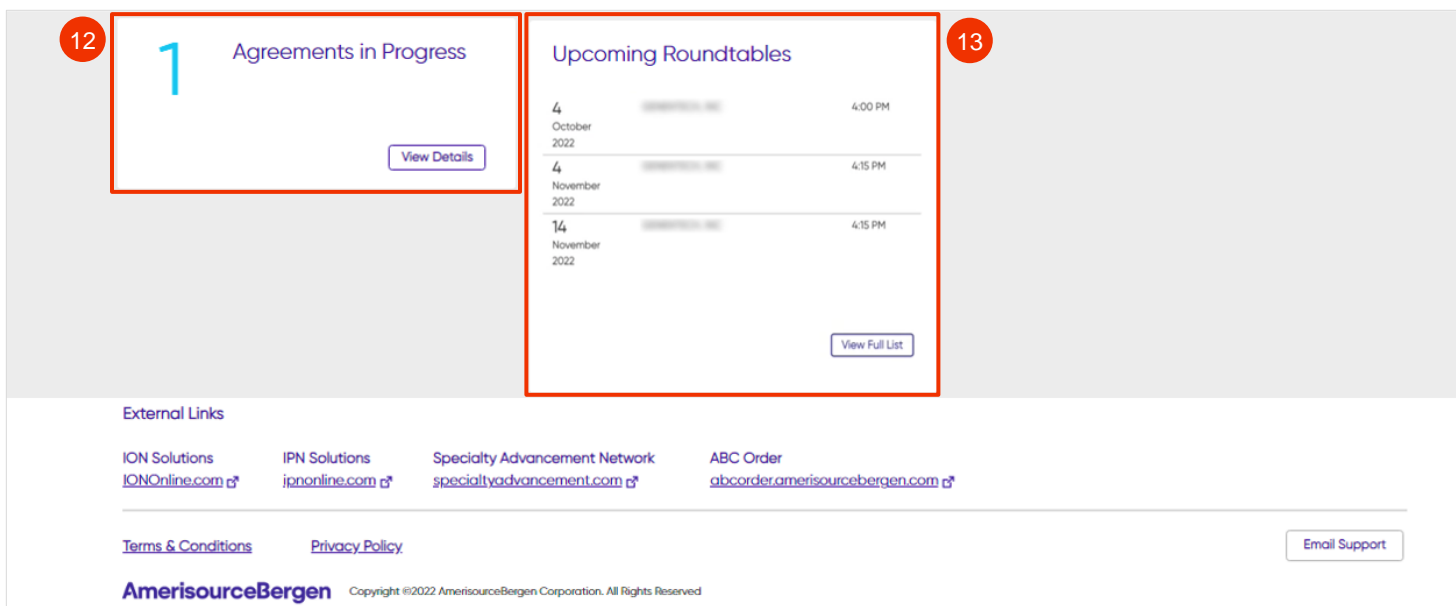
12

1

Agreements in Progress

View Details

Upcoming Roundtables

13

4
October
2022

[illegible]

4:00 PM

4
November
2022

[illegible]

4:15 PM

14
November
2022

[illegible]

4:15 PM

View Full List

External Links

ION Solutions
IONOnline.com

IPN Solutions
ipnonline.com

Specialty Advancement Network
specialtyadvancement.com

ABC Order
abcorder.amerisourcebergen.com

Terms & Conditions

Privacy Policy

Email Support

AmerisourceBergen

Copyright ©2022 AmerisourceBergen Corporation. All Rights Reserved